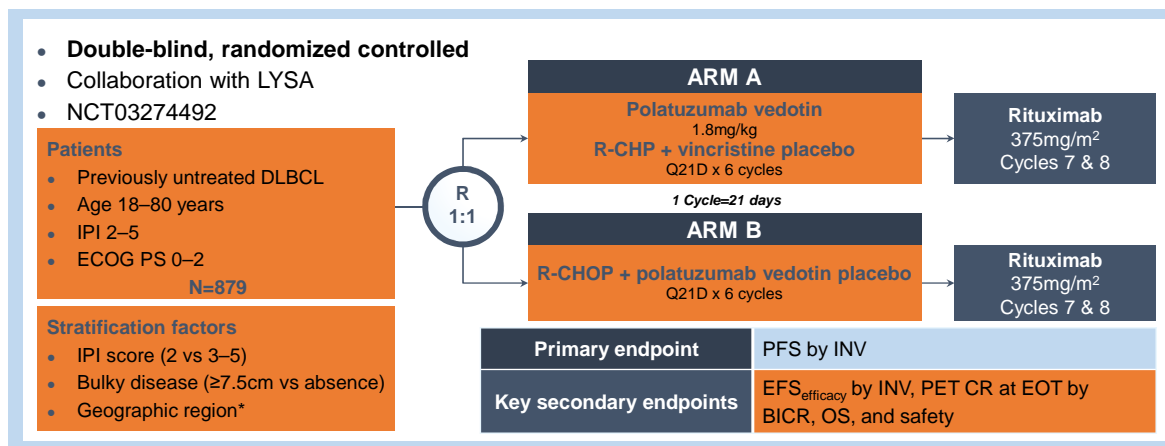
- Double-blind, randomized controlled
- Collaboration with LYSA
- NCT03274492

Patients
- Previously untreated DLBCL
- Age 18–80 years
- IPI 2–5
- ECOG PS 0–2

N=879

Stratification factors
- IPI score (2 vs 3–5)
- Bulky disease (≥7.5cm vs absence)
- Geographic region*

R
1:1

ARM A
Polatuzumab vedotin
1.8mg/kg
R-CHP + vincristine placebo
Q21D x 6 cycles

Rituximab
375mg/m$^2$
Cycles 7 & 8

1 Cycle=21 days

ARM B
R-CHOP + polatuzumab vedotin placebo
Q21D x 6 cycles

Rituximab
375mg/m$^2$
Cycles 7 & 8

| Primary endpoint | PFS by INV |
|---|---|
| Key secondary endpoints | EFS$_{efficacy}$ by INV, PET CR at EOT by BICR, OS, and safety |